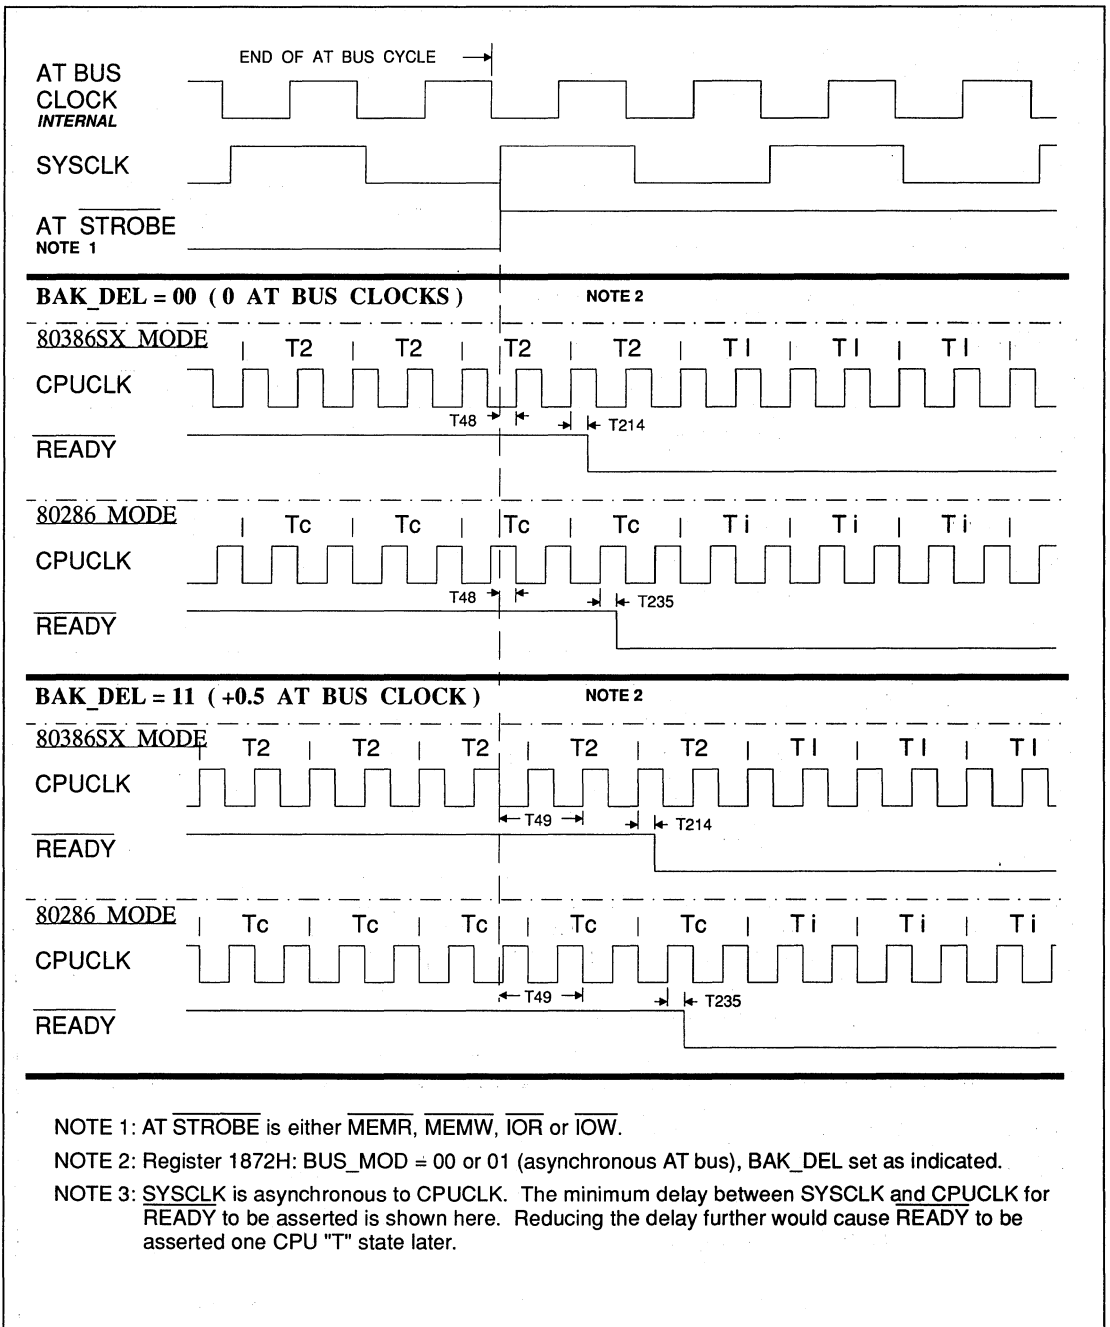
END OF AT BUS CYCLE

AT BUS CLOCK
INTERNAL

SYSCLK

AT $\overline{\text{STROBE}}$
NOTE 1

BAK_DEL = 00 ( 0 AT BUS CLOCKS )

NOTE 2

80386SX MODE | T2 | T2 | T2 | T2 | T I | T I | T I |

CPUCLK

T48

T214

$\overline{\text{READY}}$

80286 MODE | Tc | Tc | Tc | Tc | T i | T i | T i |

CPUCLK

T48

T235

$\overline{\text{READY}}$

BAK_DEL = 11 ( +0.5 AT BUS CLOCK )

NOTE 2

80386SX MODE | T2 | T2 | T2 | T2 | T2 | T I | T I | T I

CPUCLK

T49

T214

$\overline{\text{READY}}$

80286 MODE | Tc | Tc | Tc | Tc | Tc | T i | T i | T i

CPUCLK

T49

T235

$\overline{\text{READY}}$

NOTE 1: AT $\overline{\text{STROBE}}$ is either $\overline{\text{MEMR}}$, $\overline{\text{MEMW}}$, $\overline{\text{IOR}}$ or $\overline{\text{IOW}}$.

NOTE 2: Register 1872H: BUS_MOD = 00 or 01 (asynchronous AT bus), BAK_DEL set as indicated.

NOTE 3: SYSCLK is asynchronous to CPUCLK. The minimum delay between SYSCLK and CPUCLK for $\overline{\text{READY}}$ to be asserted is shown here. Reducing the delay further would cause $\overline{\text{READY}}$ to be asserted one CPU "T" state later.